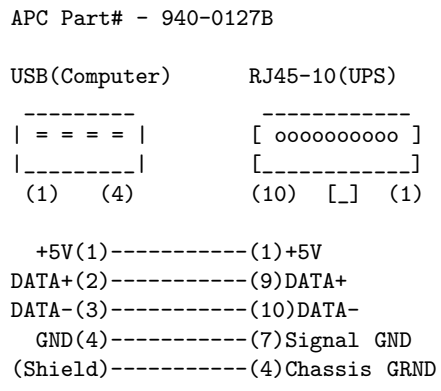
APC Part# - 940-0127B

USB(Computer)      RJ45-10(UPS)

| = = = = |      [ oooooooooo ]
(1)   (4)      (10)  [_]  (1)

+5V(1)-----------(1)+5V
DATA+(2)-----------(9)DATA+
DATA-(3)-----------(10)DATA-
GND(4)-----------(7)Signal GND
(Shield)-----------(4)Chassis GRND